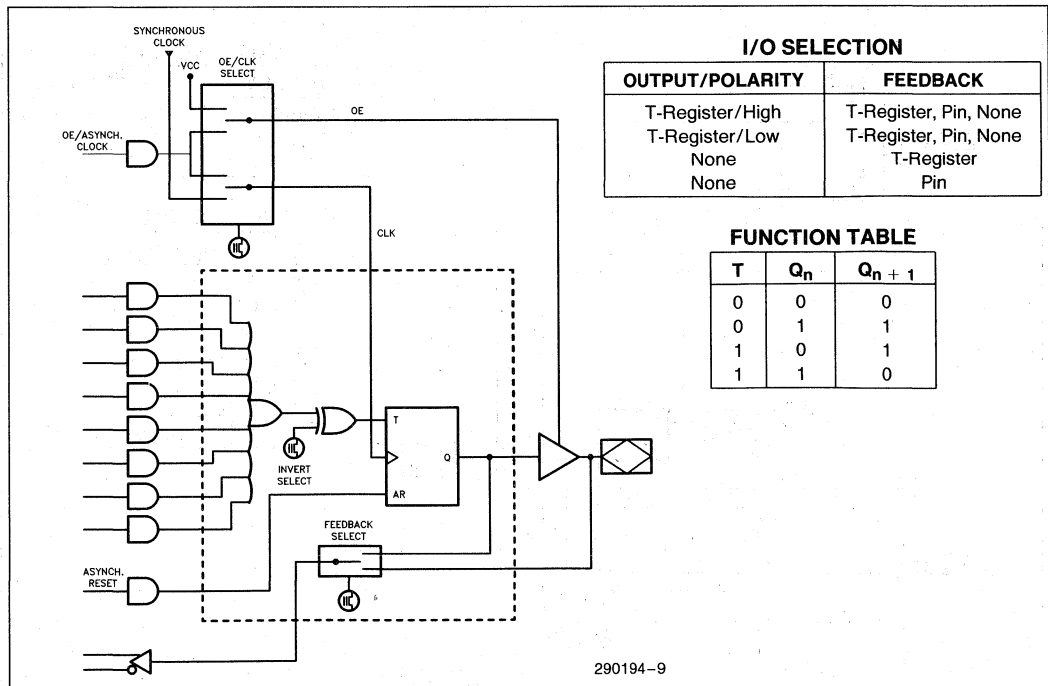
SYNCHRONOUS CLOCK

VCC

OE/CLK SELECT

OE

OE/ASYNCH. CLOCK

CLK

T

Q

AR

INVERT SELECT

FEEDBACK SELECT

ASYNCH. RESET

I/O SELECTION

| OUTPUT/POLARITY | FEEDBACK |
|---|---|
| T-Register/High | T-Register, Pin, None |
| T-Register/Low | T-Register, Pin, None |
| None | T-Register |
| None | Pin |

FUNCTION TABLE

| T | $Q_n$ | $Q_{n+1}$ |
|---|---|---|
| 0 | 0 | 0 |
| 0 | 1 | 1 |
| 1 | 0 | 1 |
| 1 | 1 | 0 |

290194–9